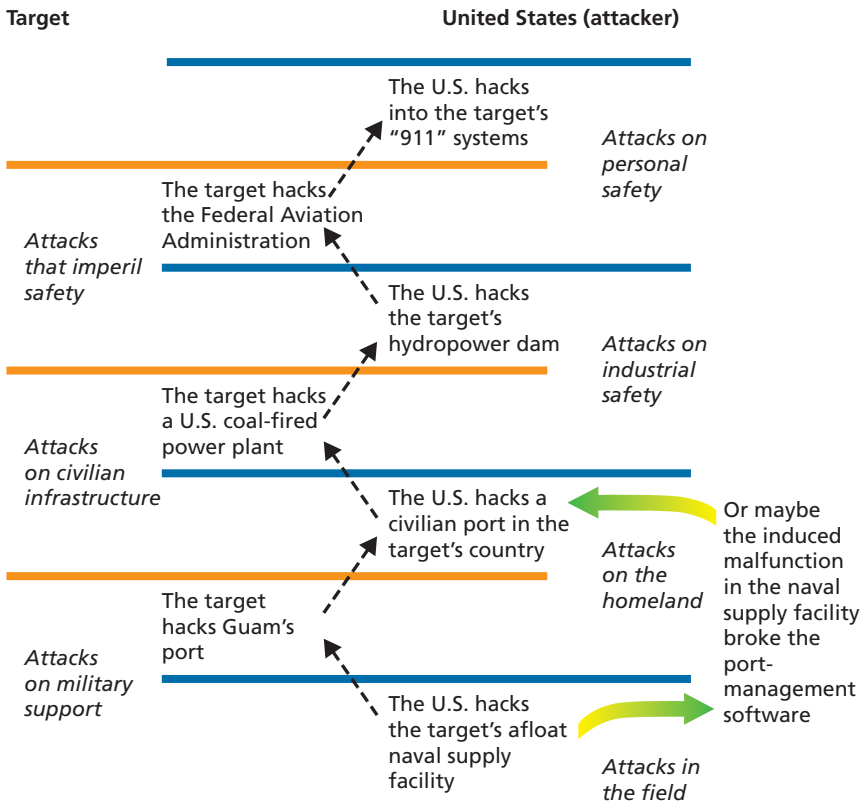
Target

United States (attacker)

The U.S. hacks into the target's "911" systems

Attacks on personal safety

The target hacks the Federal Aviation Administration

Attacks that imperil safety

The U.S. hacks the target's hydropower dam

Attacks on industrial safety

The target hacks a U.S. coal-fired power plant

Attacks on civilian infrastructure

The U.S. hacks a civilian port in the target's country

Or maybe the induced malfunction in the naval supply facility broke the port-management software

Attacks on the homeland

The target hacks Guam's port

Attacks on military support

The U.S. hacks the target's afloat naval supply facility

Attacks in the field